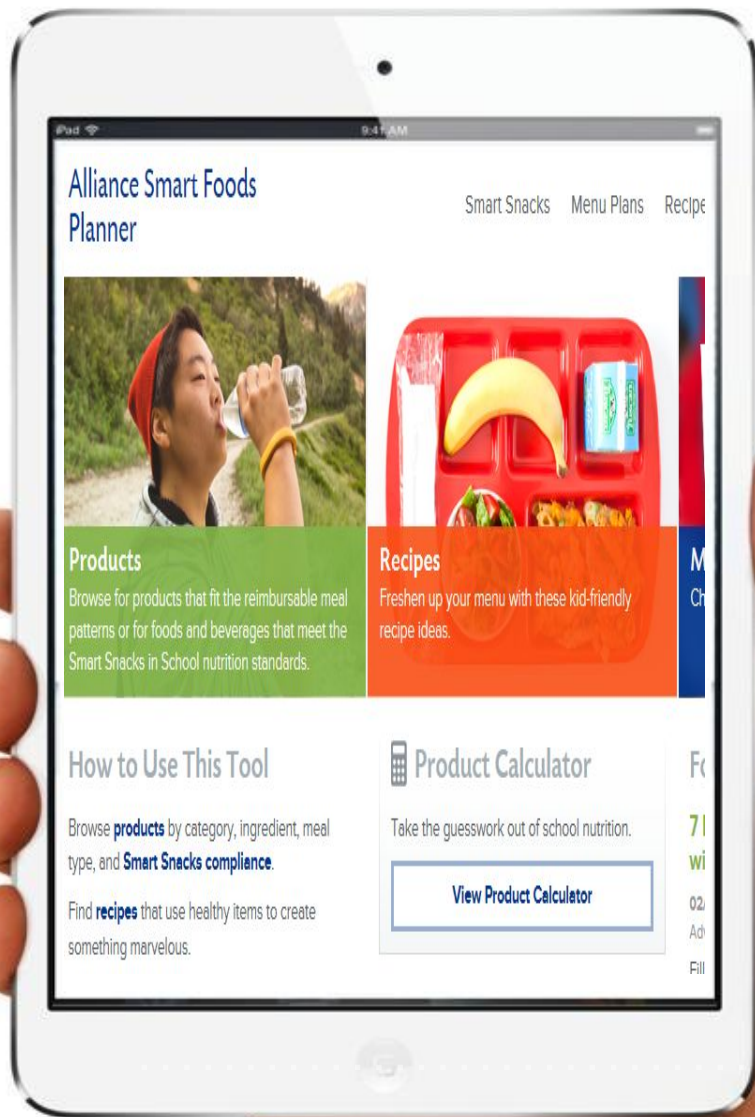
iPad 9:41 AM

Alliance Smart Foods Planner

Smart Snacks Menu Plans Recipe

Products
Browse for products that fit the reimbursable meal patterns or for foods and beverages that meet the Smart Snacks in School nutrition standards.

Recipes
Freshen up your menu with these kid-friendly recipe ideas.

M
Ch

How to Use This Tool

Browse products by category, ingredient, meal type, and Smart Snacks compliance.

Find recipes that use healthy items to create something marvelous.

Product Calculator

Take the guesswork out of school nutrition.

View Product Calculator

Fo

7
wi

02
Ad

Fil